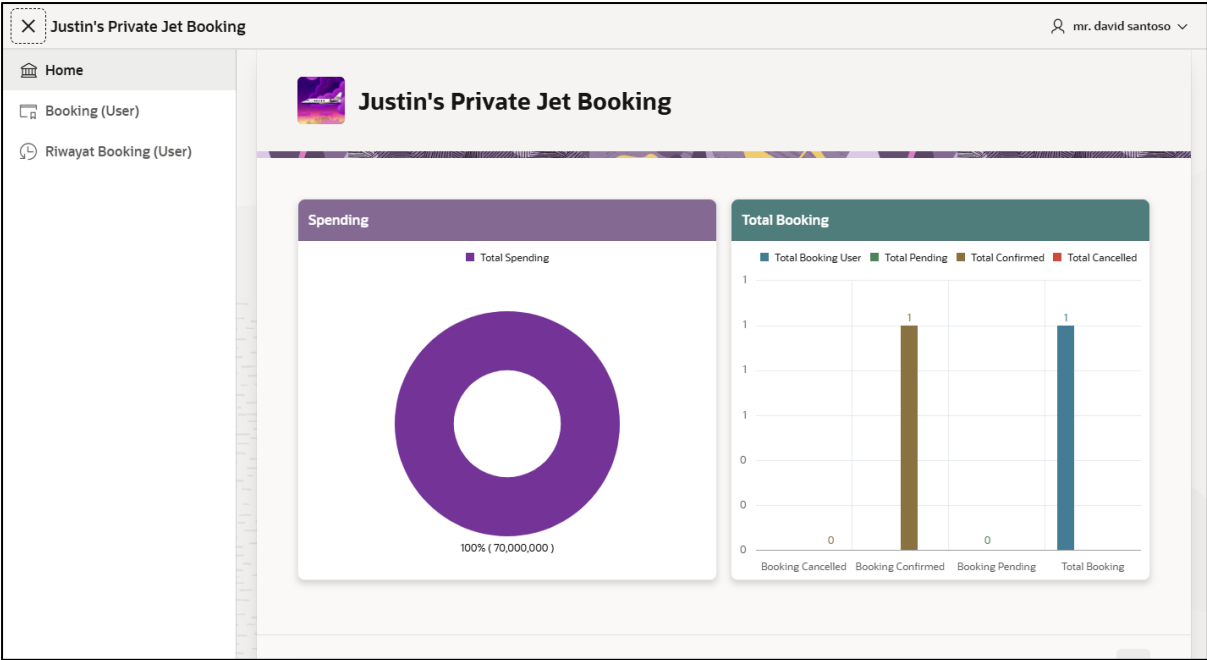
Justin's Private Jet Booking

mr. david santoso

Home

Booking (User)

Riwayat Booking (User)

Justin's Private Jet Booking

Spending

Total Spending

100% ( 70,000,000 )

Total Booking

Total Booking User
Total Pending
Total Confirmed
Total Cancelled

1
1
1
1
0
0
0

0
1
0
1

Booking Cancelled
Booking Confirmed
Booking Pending
Total Booking